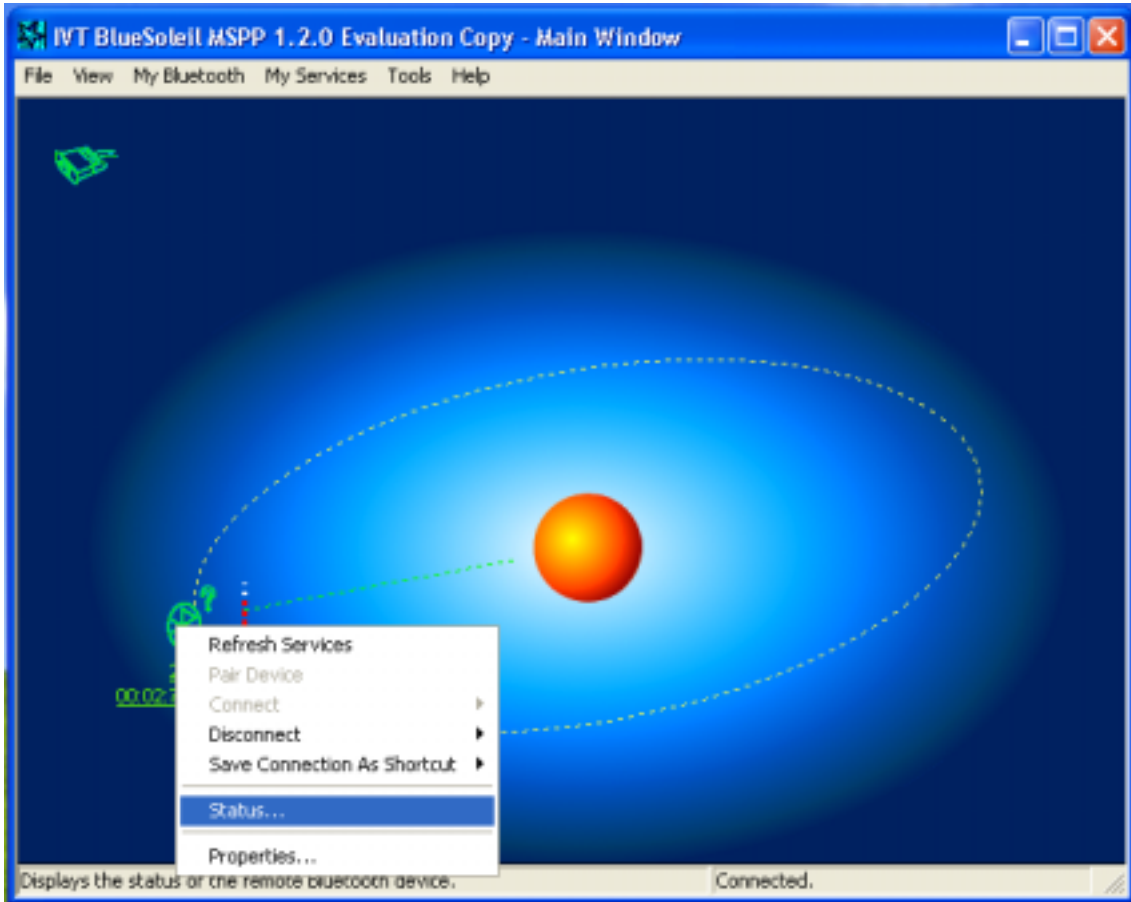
IVT BlueSoleil MSPP 1.2.0 Evaluation Copy - Main Window

File View My Bluetooth My Services Tools Help

00:02:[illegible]

Refresh Services
Pair Device
Connect
Disconnect
Save Connection As Shortcut
Status...
Properties...

Displays the status of the remote bluetooth device.
Connected.